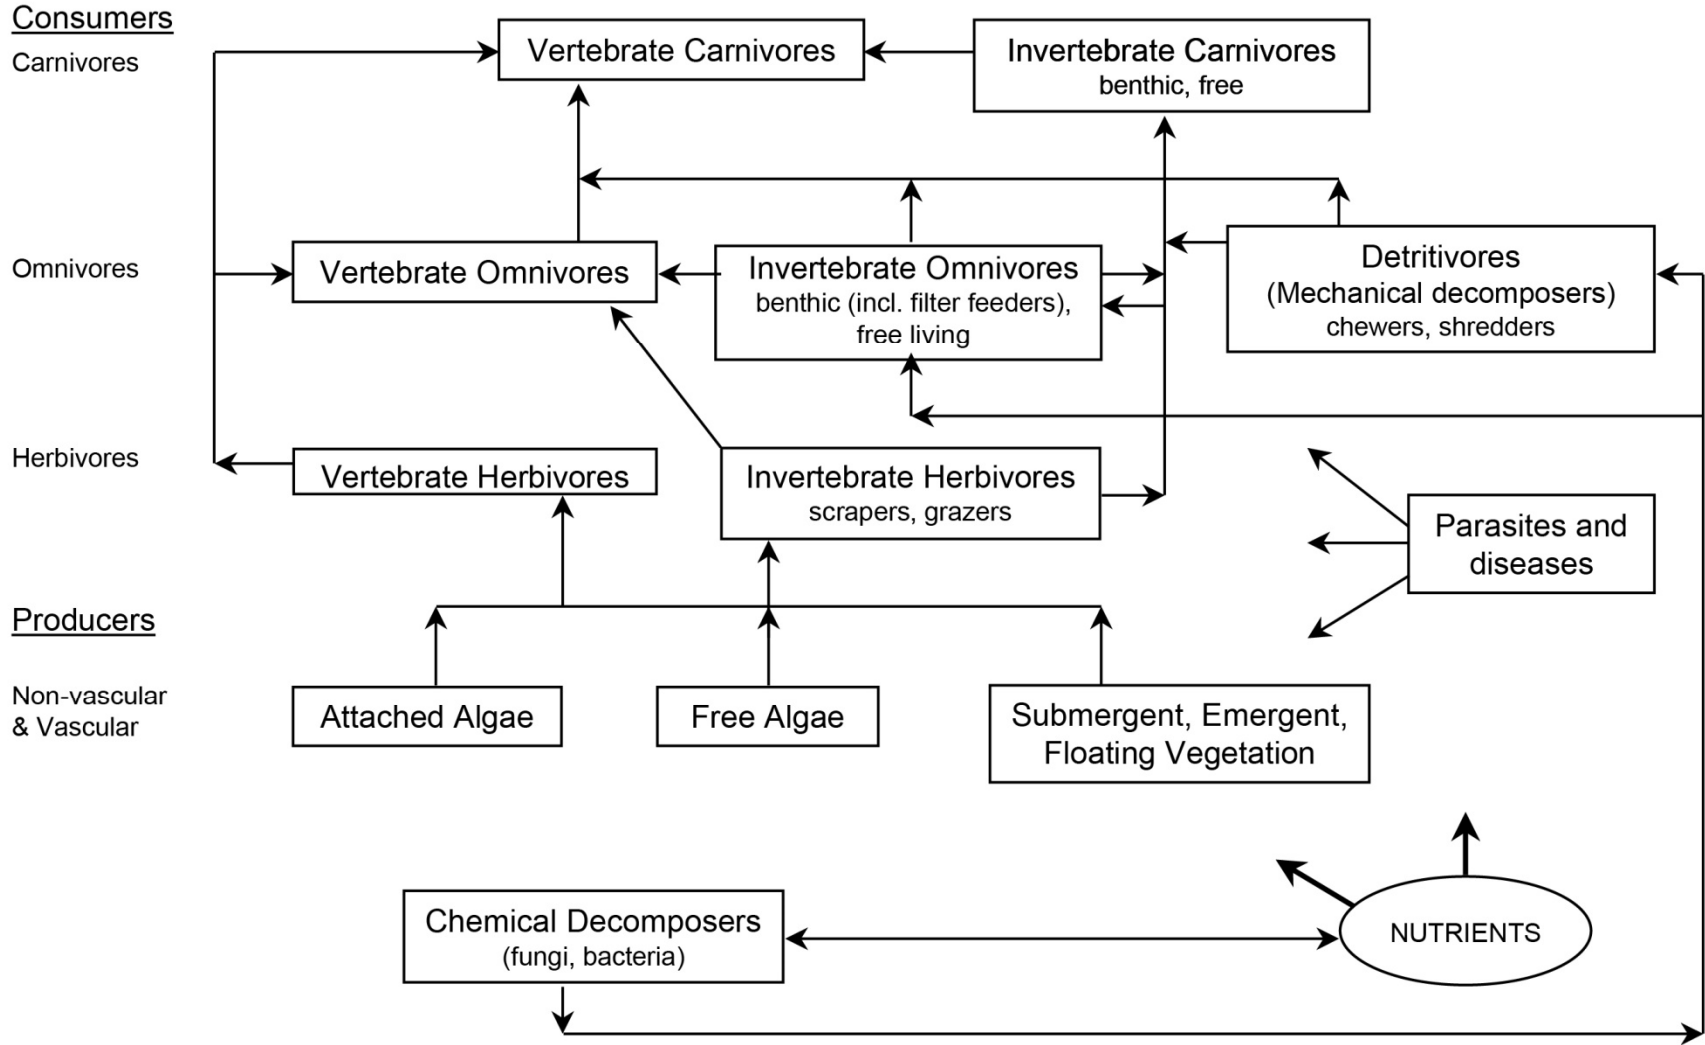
Consumers

Carnivores

Vertebrate Carnivores

Invertebrate Carnivores
benthic, free

Omnivores

Vertebrate Omnivores

Invertebrate Omnivores
benthic (incl. filter feeders), free living

Detritivores
(Mechanical decomposers)
chewers, shredders

Herbivores

Vertebrate Herbivores

Invertebrate Herbivores
scrapers, grazers

Parasites and diseases

Producers

Non-vascular & Vascular

Attached Algae

Free Algae

Submergent, Emergent, Floating Vegetation

Chemical Decomposers
(fungi, bacteria)

NUTRIENTS